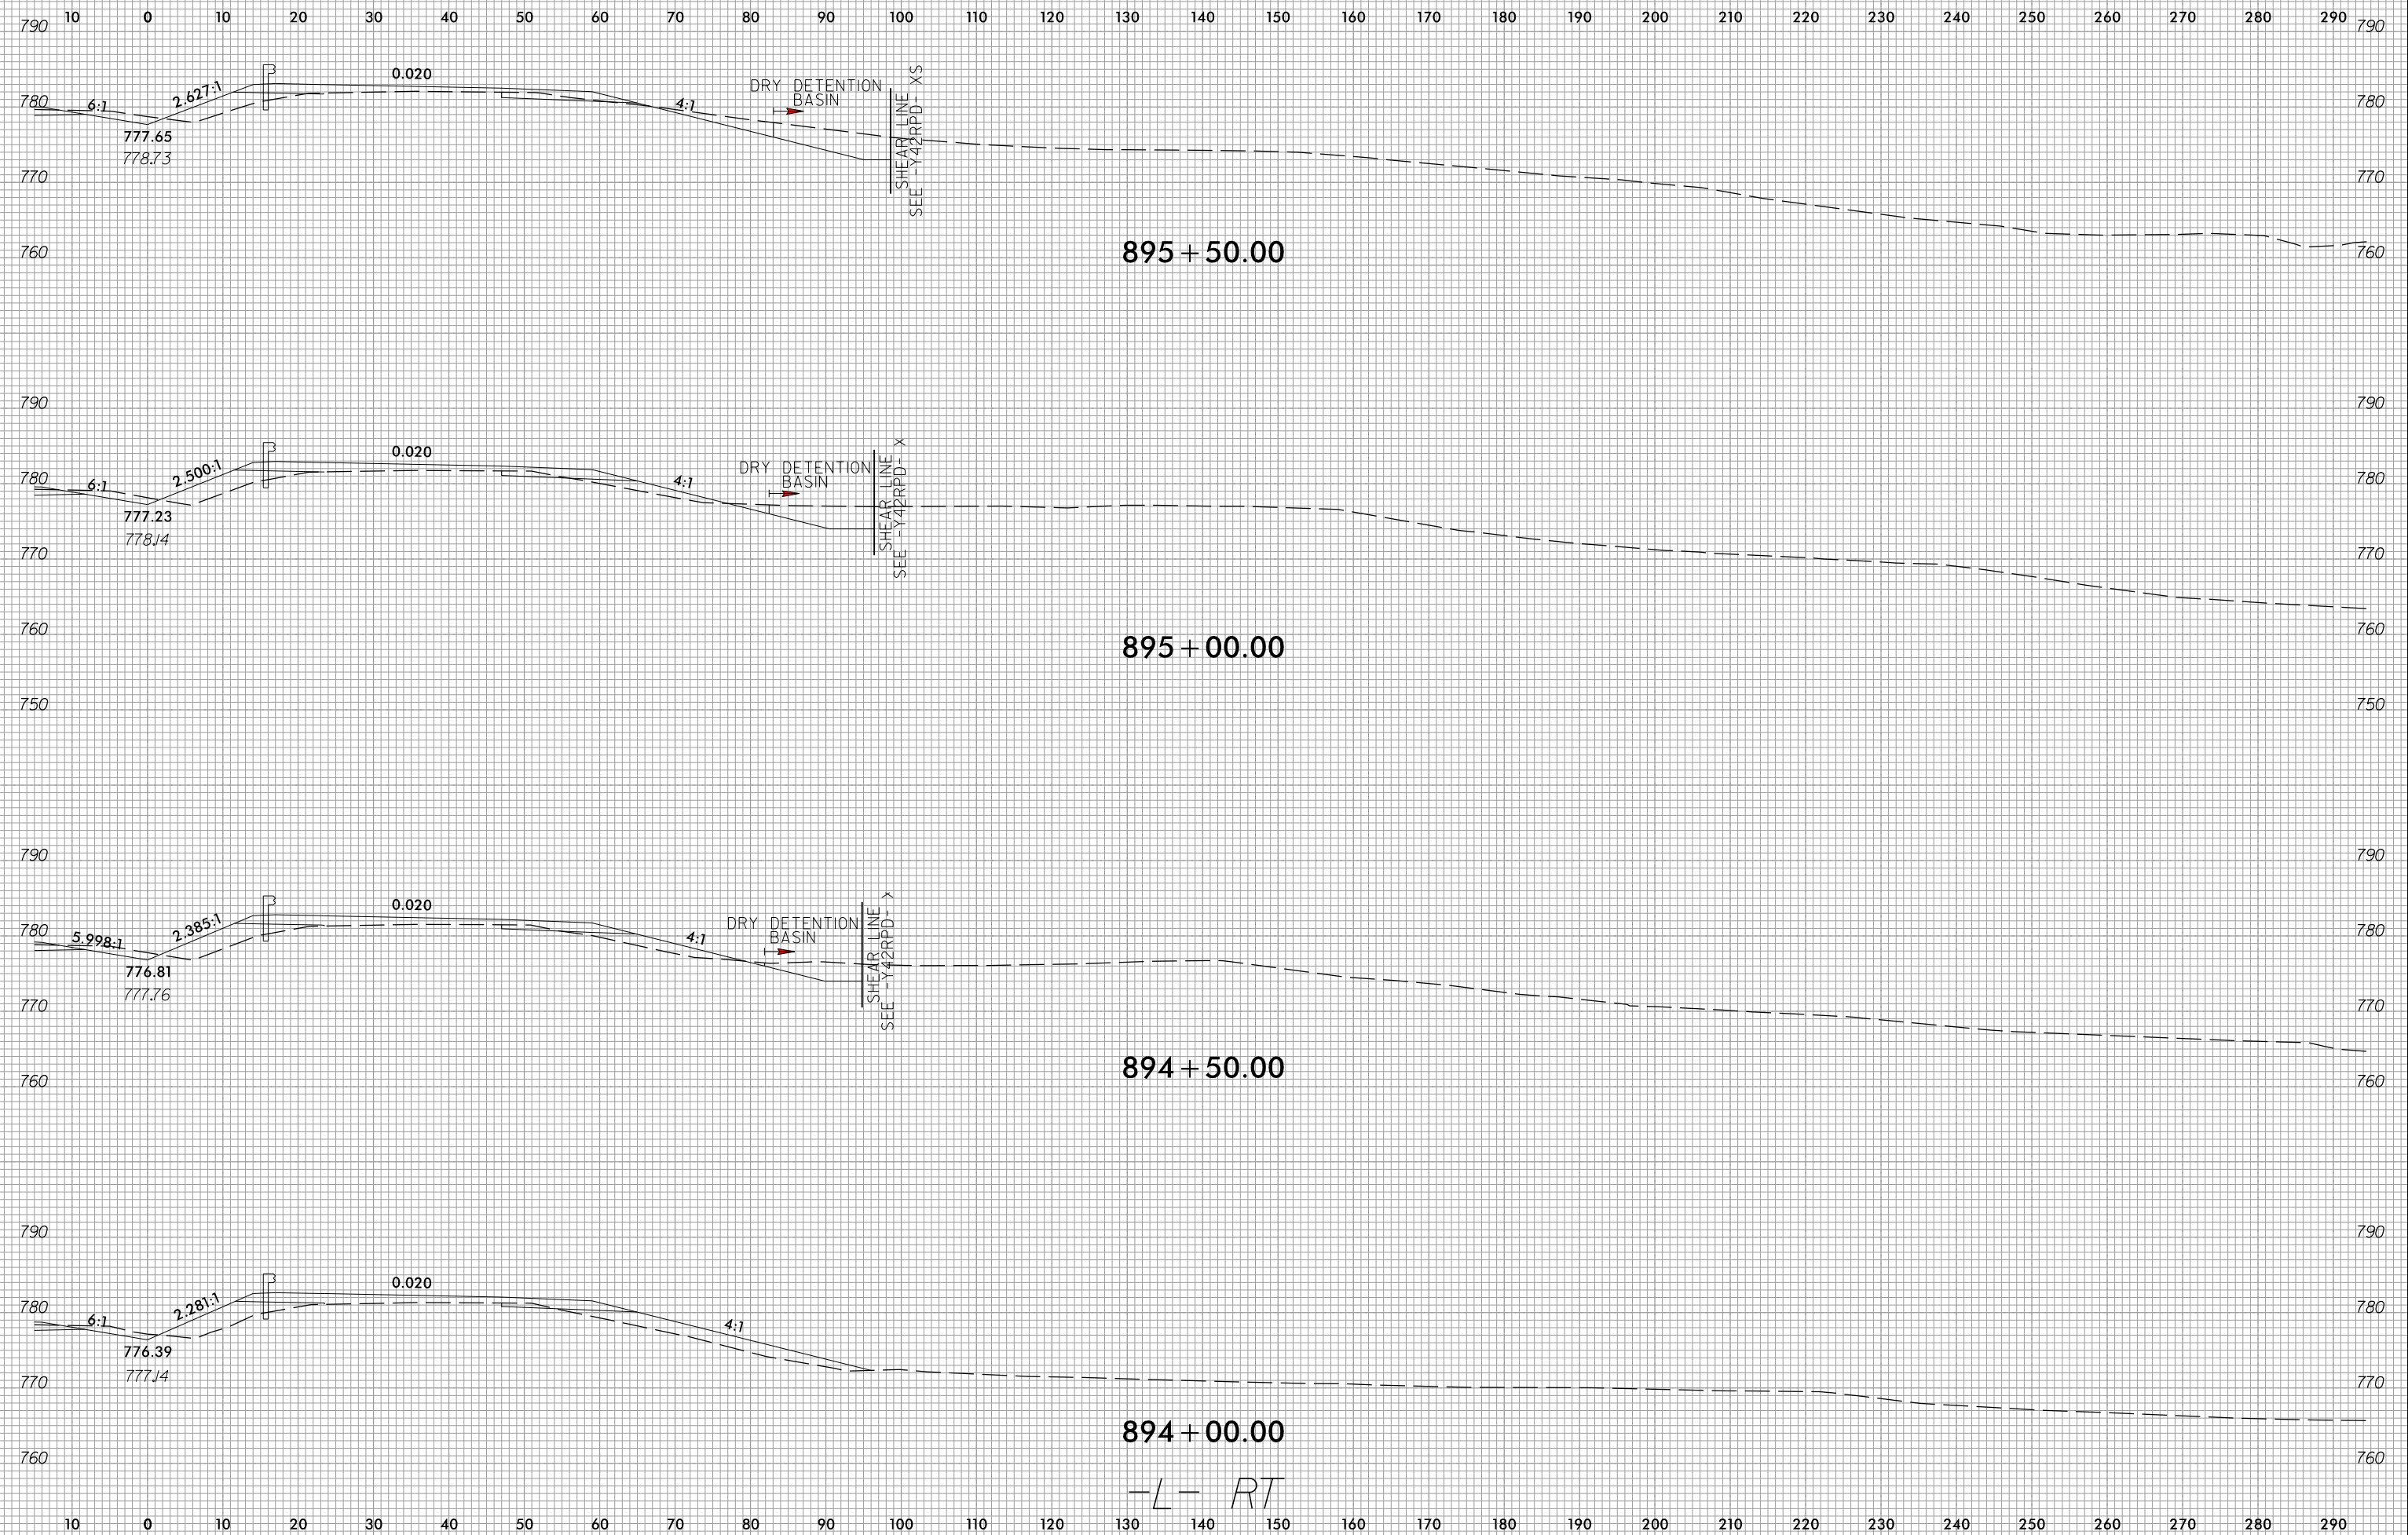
10 0 10 20 30 40 50 60 70 80 90 100 110 120 130 140 150 160 170 180 190 200 210 220 230 240 250 260 270 280 290

790 790
780 780
770 770
760 760

6:1
2.627:1
0.020
4:1
DRY DETENTION BASIN
SHEAR LINE
SEE -Y42RPD- XS
777.65
778.73

895+50.00

790 790
780 780
770 770
760 760
750 750

6:1
2.500:1
0.020
4:1
DRY DETENTION BASIN
SHEAR LINE
SEE -Y42RPD- X
777.23
778.14

895+00.00

790 790
780 780
770 770
760 760

5.998:1
2.385:1
0.020
4:1
DRY DETENTION BASIN
SHEAR LINE
SEE -Y42RPD- X
776.81
777.76

894+50.00

790 790
780 780
770 770
760 760

6:1
2.281:1
0.020
4:1
776.39
777.14

894+00.00

-L- RT

10 0 10 20 30 40 50 60 70 80 90 100 110 120 130 140 150 160 170 180 190 200 210 220 230 240 250 260 270 280 290